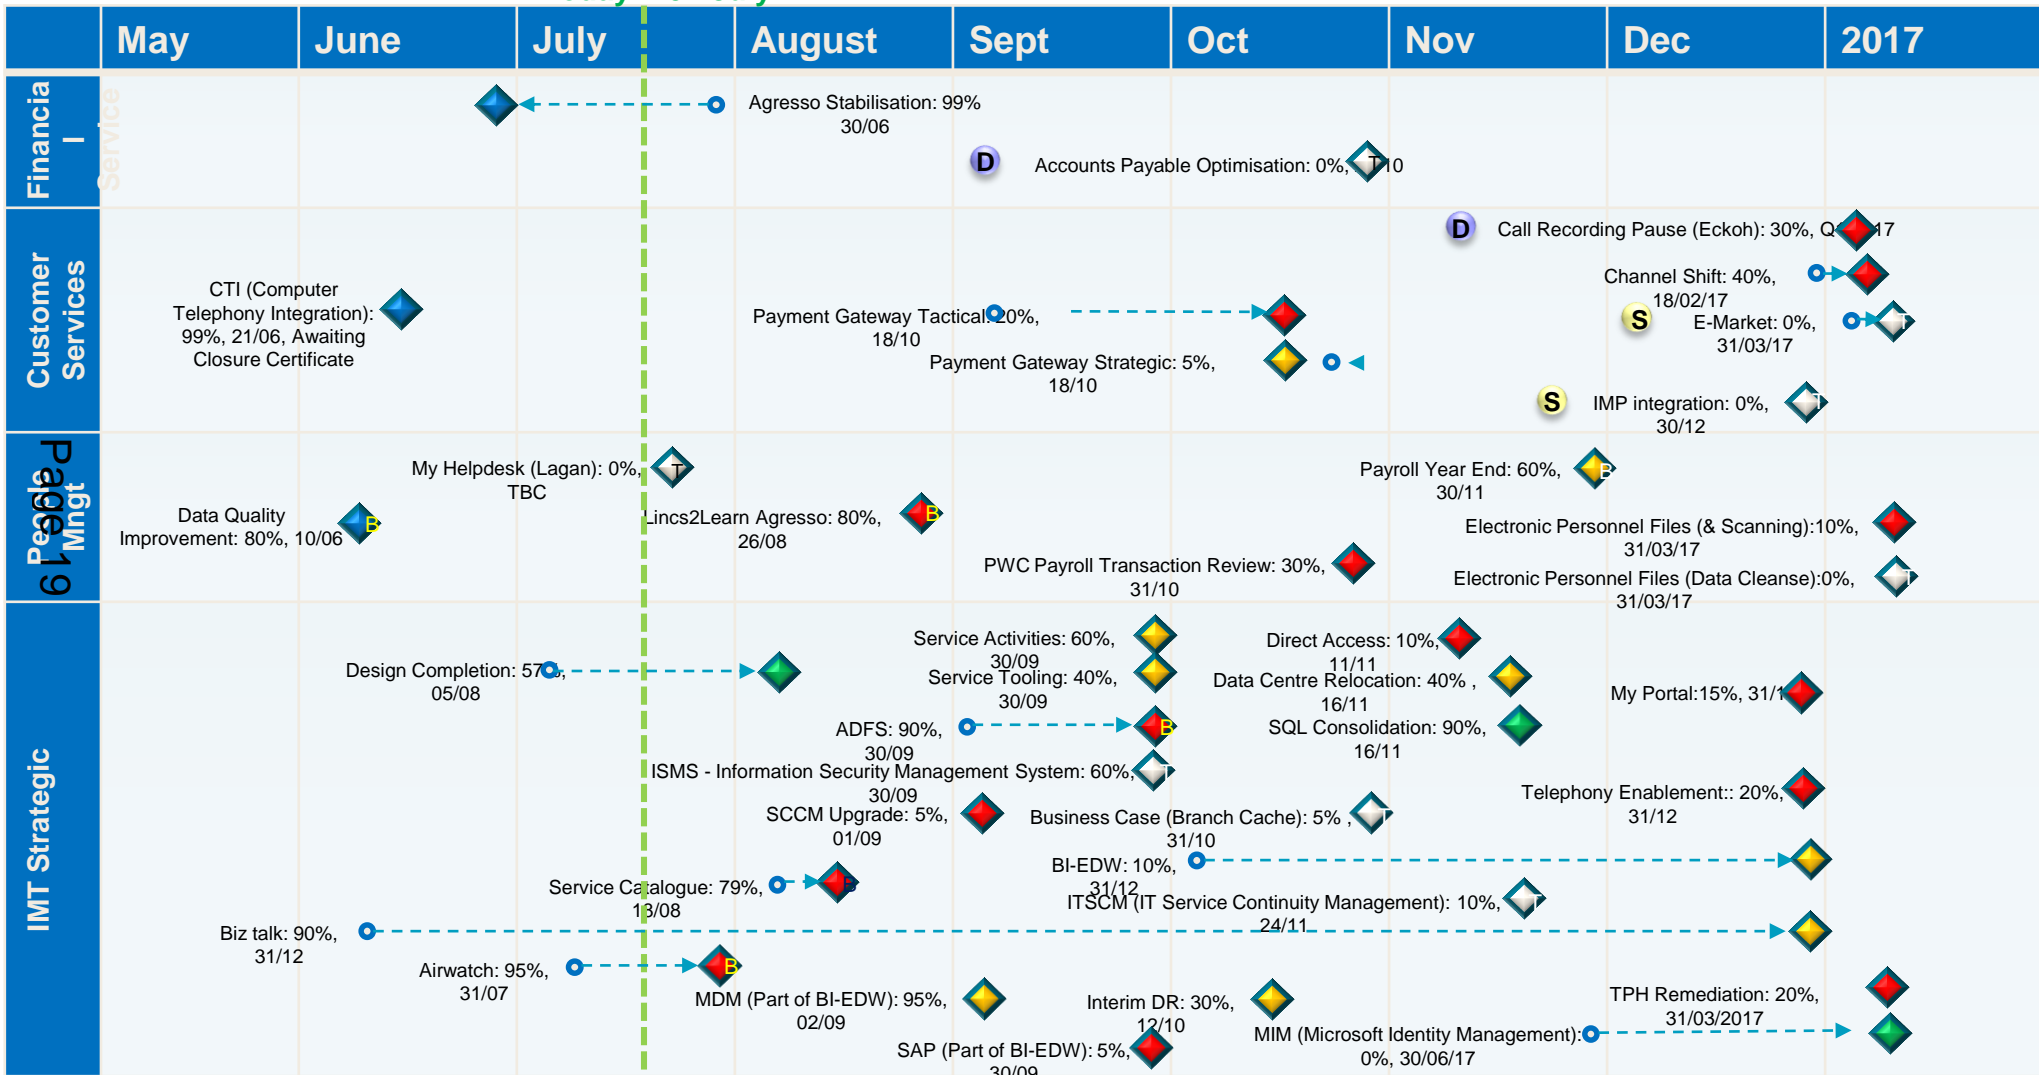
| | May | June | July | August | Sept | Oct | Nov | Dec | 2017 |
|---|---|---|---|---|---|---|---|---|---|

Financial Service

Agresso Stabilisation: 99% 30/06

D Accounts Payable Optimisation: 0%, T 10

Customer Services

D Call Recording Pause (Eckoh): 30%, Q 17

Channel Shift: 40%, 18/02/17

S E-Market: 0%, 31/03/17

CTI (Computer Telephony Integration): 99%, 21/06, Awaiting Closure Certificate

Payment Gateway Tactical: 20%, 18/10

Payment Gateway Strategic: 5%, 18/10

S IMP integration: 0%, 30/12

People Mngt

Page 19

My Helpdesk (Lagan): 0%, T TBC

Payroll Year End: 60%, B 30/11

Data Quality Improvement: 80%, 10/06 B

Lincs2Learn Agresso: 80%, B 26/08

Electronic Personnel Files (& Scanning):10%, 31/03/17

PWC Payroll Transaction Review: 30%, 31/10

Electronic Personnel Files (Data Cleanse):0%, T 31/03/17

IMT Strategic

Service Activities: 60%, 30/09

Direct Access: 10%, 11/11

Design Completion: 57%, 05/08

Service Tooling: 40%, 30/09

Data Centre Relocation: 40% , 16/11

My Portal:15%, 31/1

ADFS: 90%, B 30/09

SQL Consolidation: 90%, 16/11

ISMS - Information Security Management System: 60%, T 30/09

Telephony Enablement:: 20%, 31/12

SCCM Upgrade: 5%, 01/09

Business Case (Branch Cache): 5% , T 31/10

BI-EDW: 10%, 31/12

Service Catalogue: 79%, B 18/08

ITSCM (IT Service Continuity Management): 10%, T 24/11

Biz talk: 90%, 31/12

Airwatch: 95%, B 31/07

MDM (Part of BI-EDW): 95%, 02/09

Interim DR: 30%, 12/10

TPH Remediation: 20%, 31/03/2017

MIM (Microsoft Identity Management): 0%, 30/06/17

SAP (Part of BI-EDW): 5%, 30/09